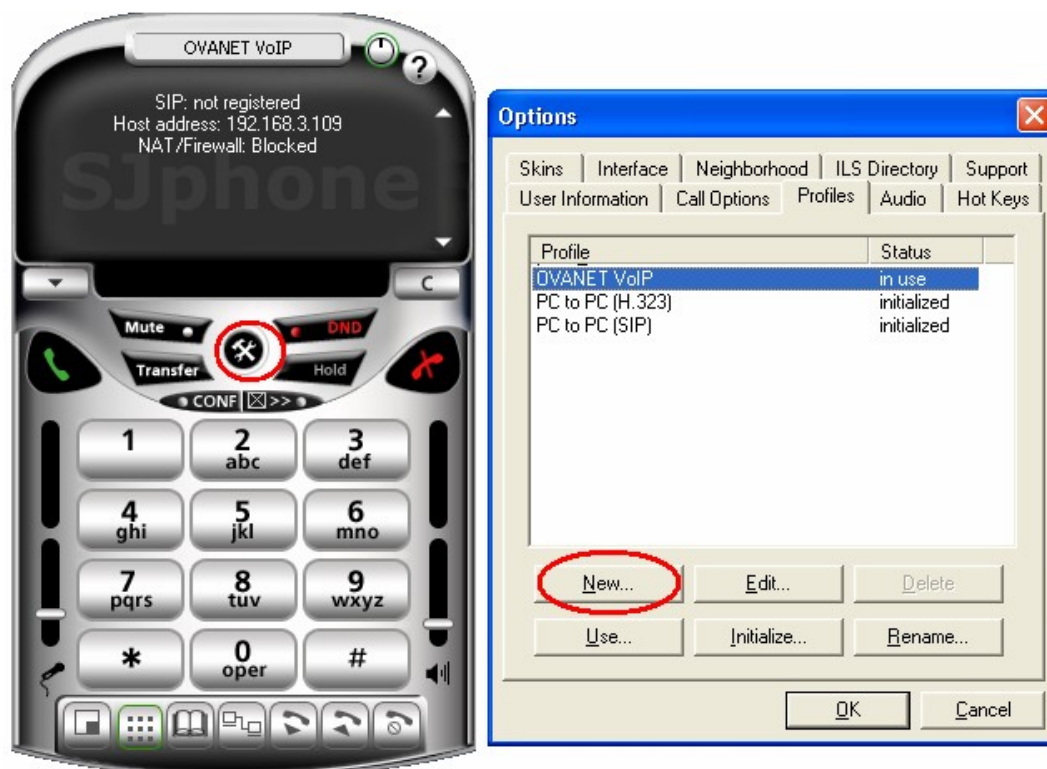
OVANET VoIP

?

SIP: not registered
Host address: 192.168.3.109
NAT/Firewall: Blocked

SJphone

C

Mute

DND

Transfer

Hold

CONF

>>

1

2 abc

3 def

4 ghi

5 jkl

6 mno

7 pqrs

8 tuv

9 wxyz

*

0 oper

#

Options

Skins | Interface | Neighborhood | ILS Directory | Support
User Information | Call Options | Profiles | Audio | Hot Keys

| Profile | Status |
|---|---|
| OVANET VoIP | in use |
| PC to PC (H.323) | initialized |
| PC to PC (SIP) | initialized |

New...
Edit...
Delete
Use...
Initialize...
Rename...

OK
Cancel